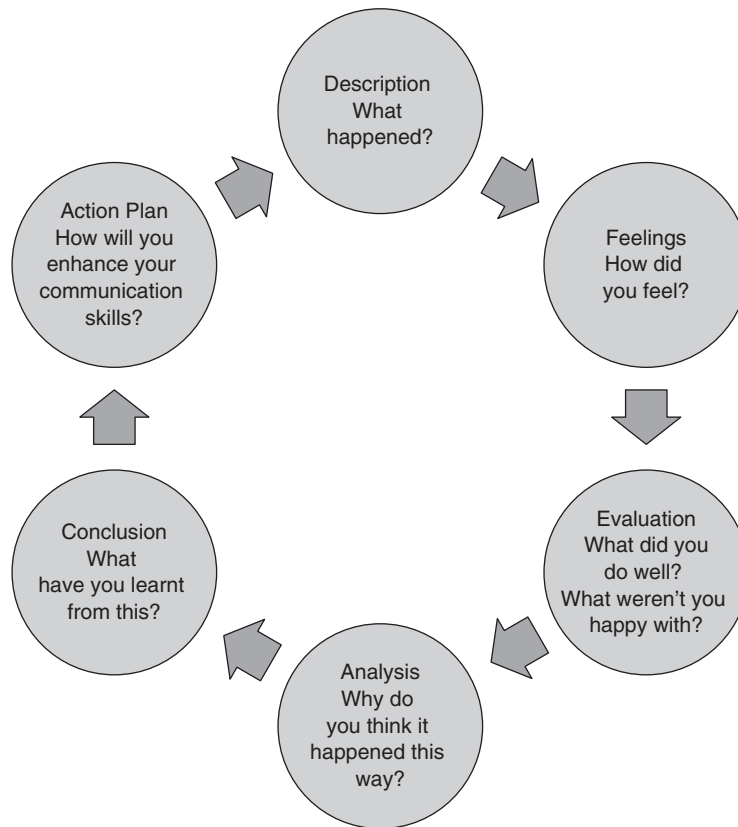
Description
What happened?

Feelings
How did you feel?

Evaluation
What did you do well?
What weren't you happy with?

Analysis
Why do you think it happened this way?

Conclusion
What have you learnt from this?

Action Plan
How will you enhance your communication skills?